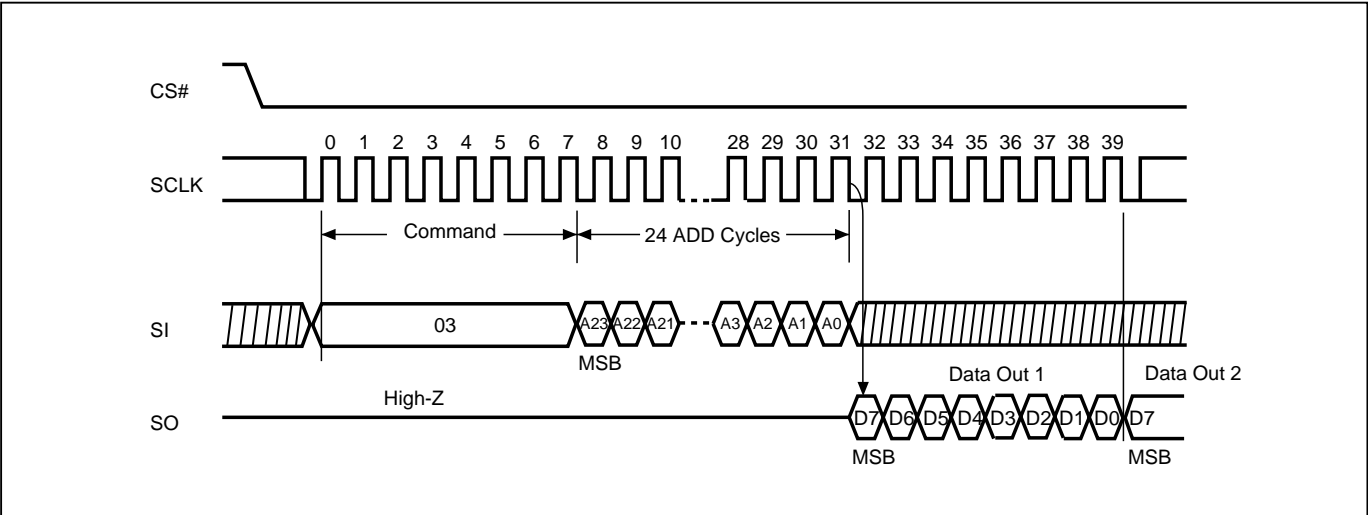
CS#

0 1 2 3 4 5 6 7 8 9 10 28 29 30 31 32 33 34 35 36 37 38 39

SCLK

Command

24 ADD Cycles

SI

03

A23 A22 A21 A3 A2 A1 A0

MSB

Data Out 1

Data Out 2

High-Z

SO

D7 D6 D5 D4 D3 D2 D1 D0 D7

MSB

MSB